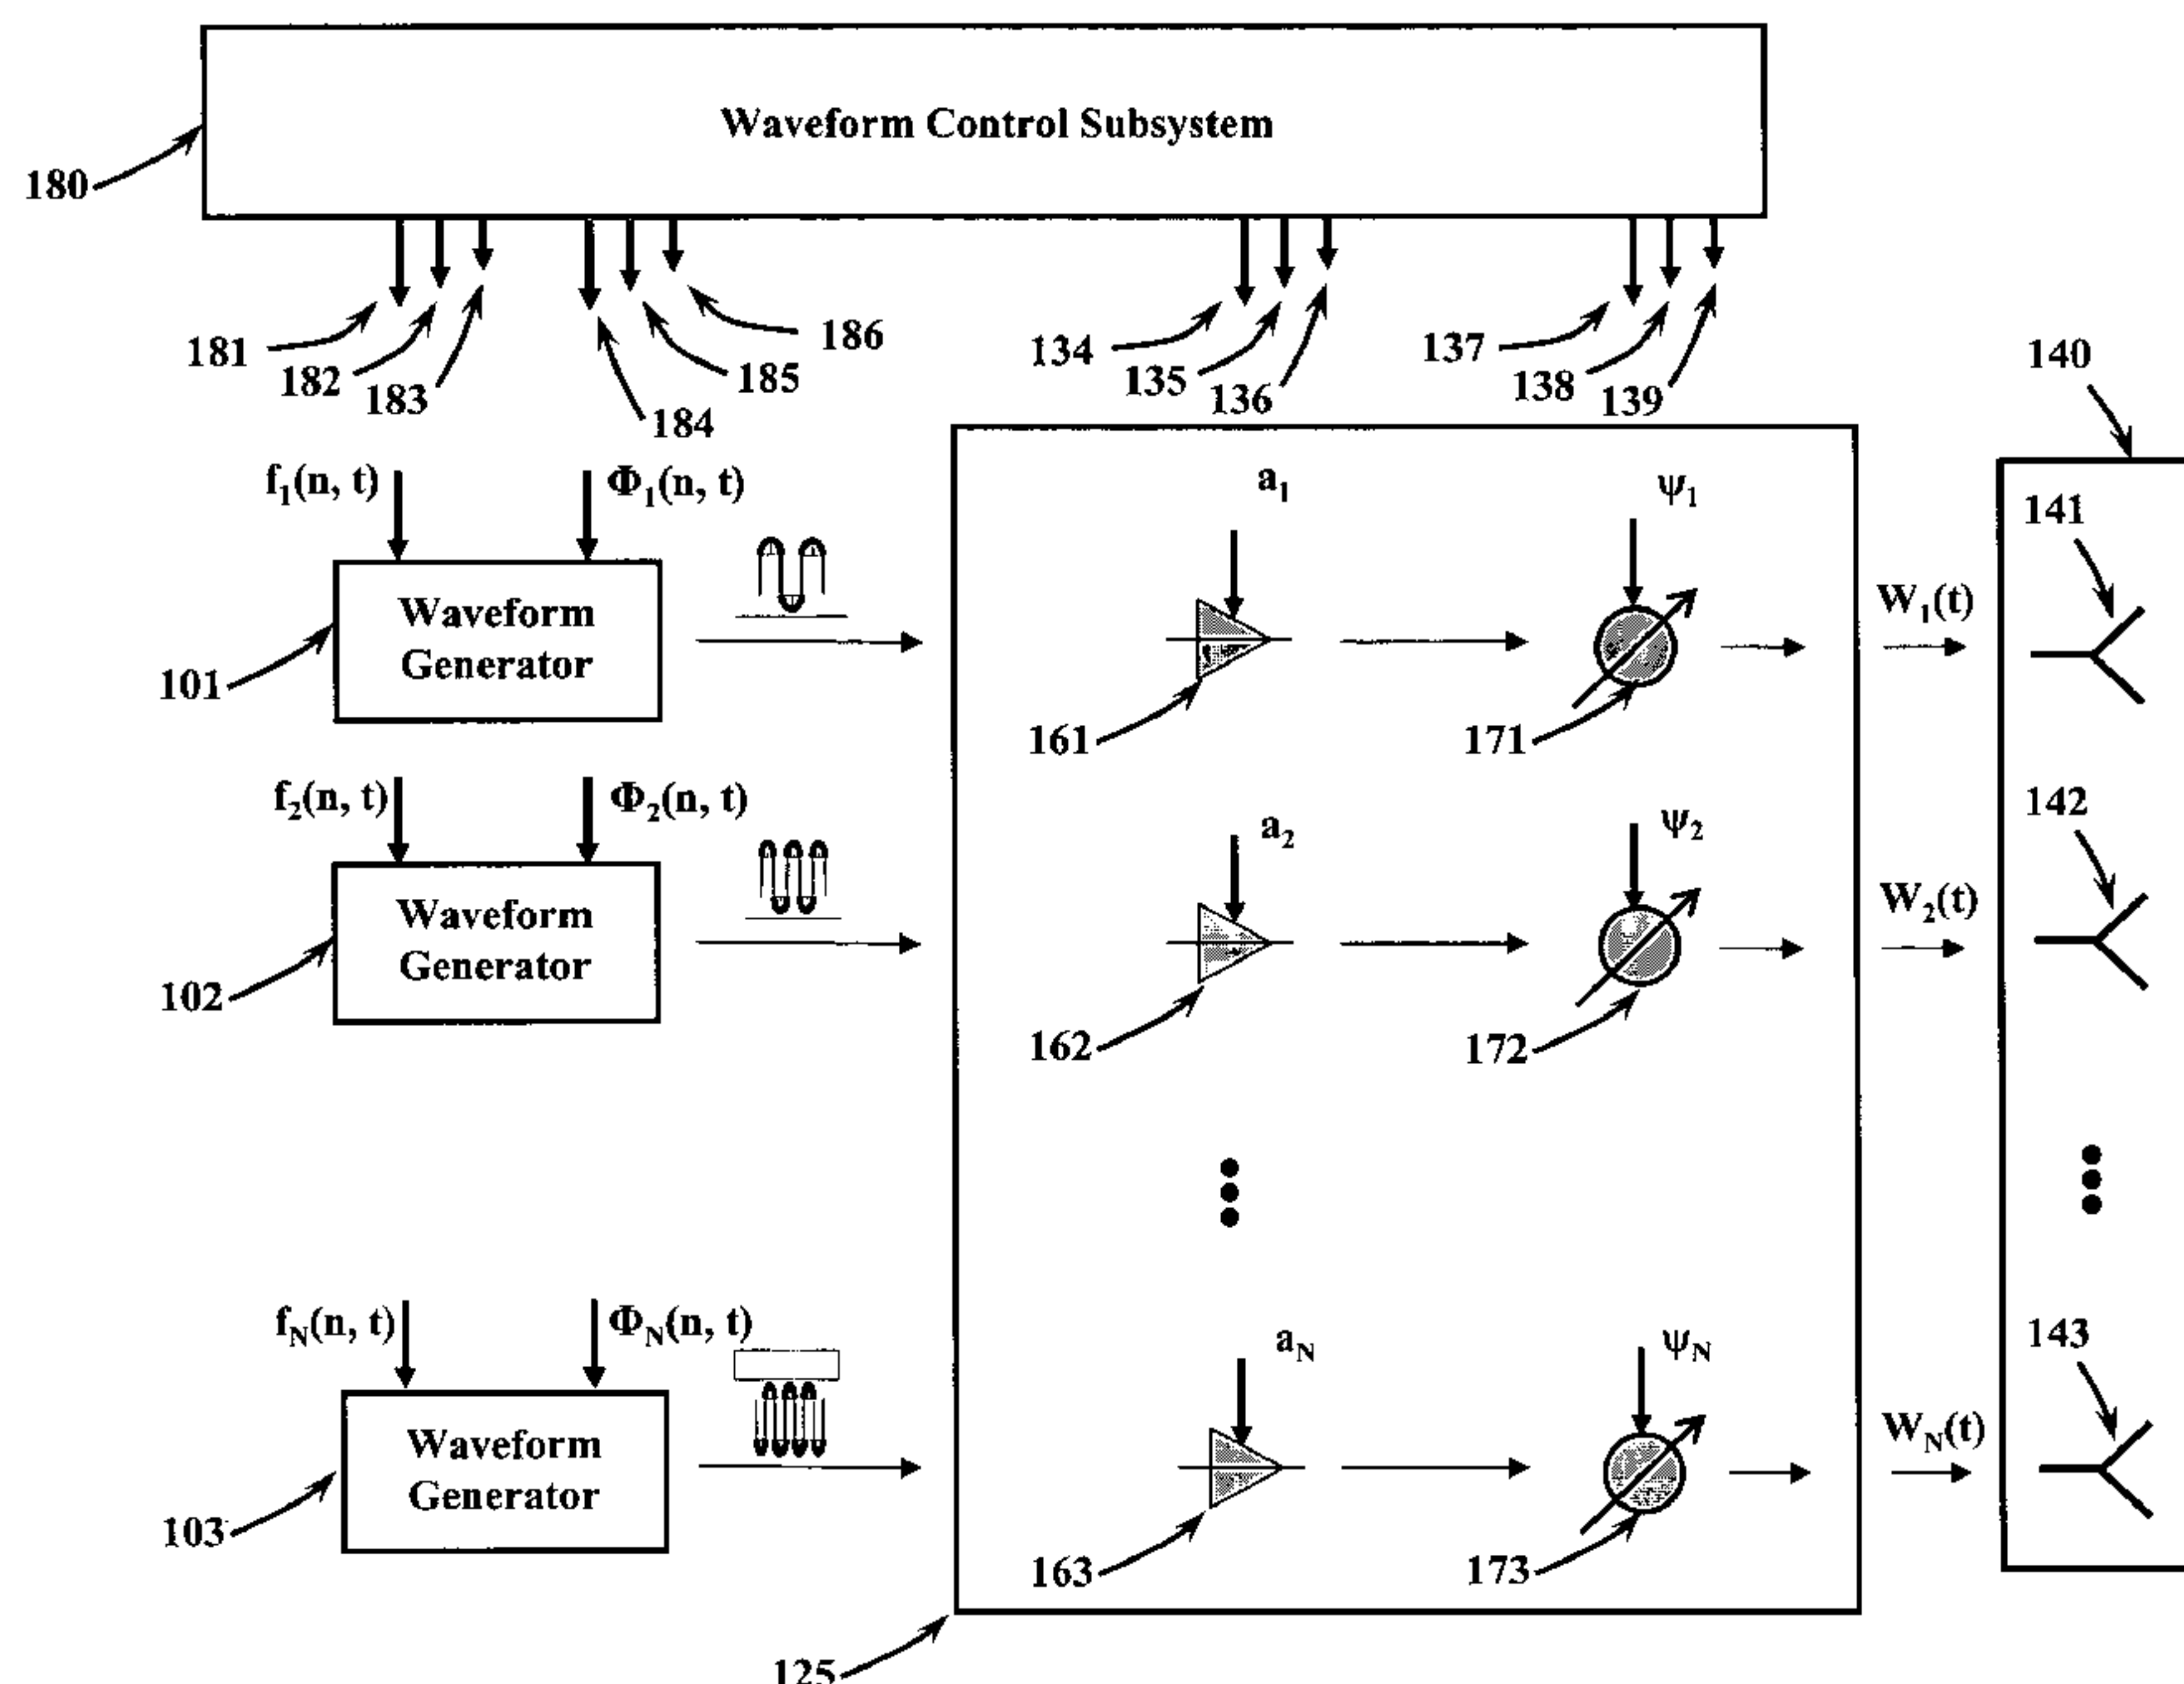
Waveform Control Subsystem

180

181 182 183 184 185 186

134 135 136

137 138 139

140

$f_1(n, t)$ $\Phi_1(n, t)$

Waveform Generator

101

$f_2(n, t)$ $\Phi_2(n, t)$

Waveform Generator

102

$f_N(n, t)$ $\Phi_N(n, t)$

Waveform Generator

103

$a_1$ $\psi_1$

161 171

$a_2$ $\psi_2$

162 172

$a_N$ $\psi_N$

163 173

125

$W_1(t)$

$W_2(t)$

$W_N(t)$

141

142

143